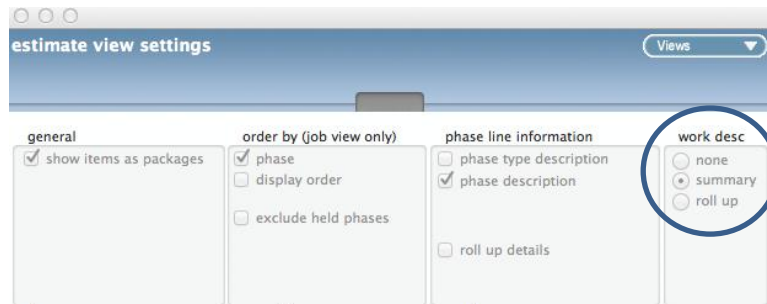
estimate view settings

Views

general
show items as packages

order by (job view only)
phase
display order
exclude held phases

phase line information
phase type description
phase description
roll up details

work desc
none
summary
roll up